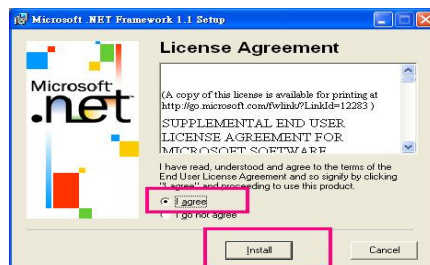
Microsoft .NET Framework 1.1 Setup

Microsoft
.net

License Agreement

(A copy of this license is available for printing at http://go.microsoft.com/fwlink/?LinkId=12283 )

SUPPLEMENTAL END USER LICENSE AGREEMENT FOR MICROSOFT SOFTWARE

I have read, understand and agree to the terms of the End User License Agreement and so signify by clicking "I agree" and proceeding to use this product.

I agree

I do not agree

Install

Cancel